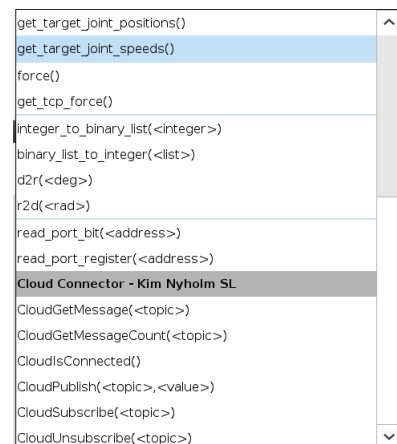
get_target_joint_positions()
get_target_joint_speeds()
force()
get_tcp_force()
integer_to_binary_list(<integer>)
binary_list_to_integer(<list>)
d2r(<deg>)
r2d(<rad>)
read_port_bit(<address>)
read_port_register(<address>)
Cloud Connector - Kim Nyholm SL
CloudGetMessage(<topic>)
CloudGetMessageCount(<topic>)
CloudIsConnected()
CloudPublish(<topic>,<value>)
CloudSubscribe(<topic>)
CloudUnsubscribe(<topic>)